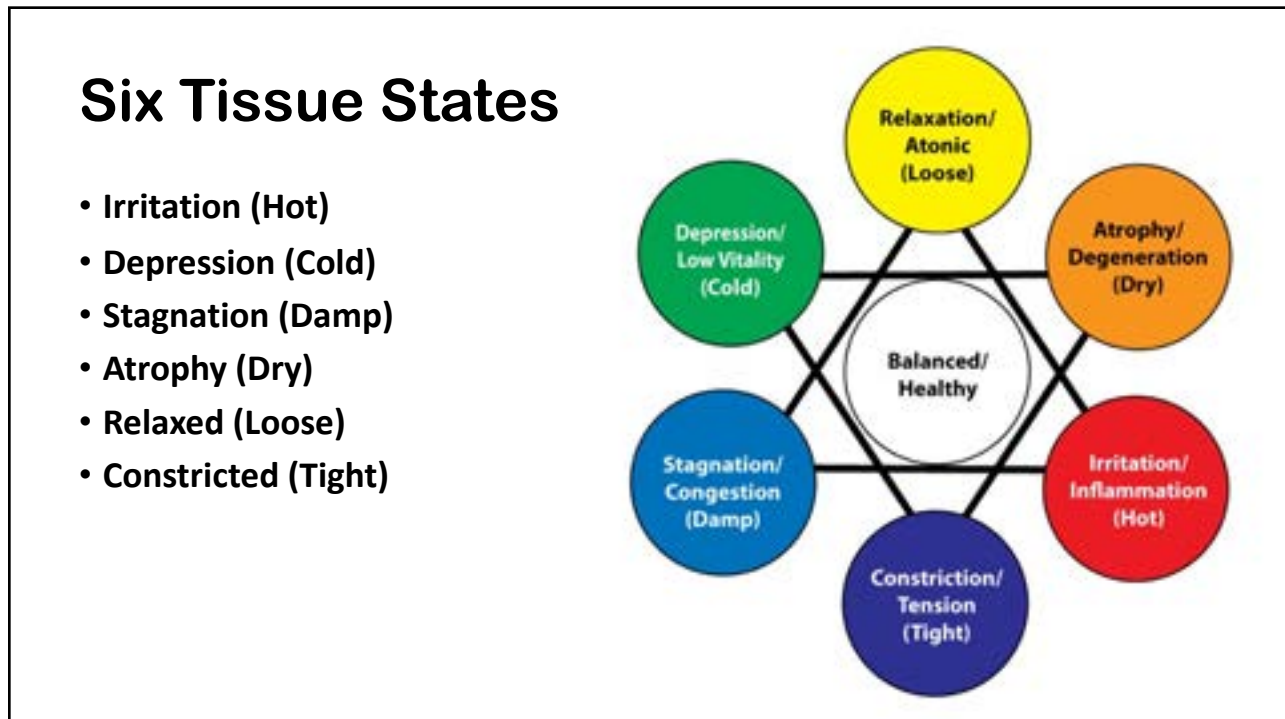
Six Tissue States

- Irritation (Hot)
- Depression (Cold)
- Stagnation (Damp)
- Atrophy (Dry)
- Relaxed (Loose)
- Constricted (Tight)

Relaxation/ Atonic (Loose)

Depression/ Low Vitality (Cold)

Atrophy/ Degeneration (Dry)

Balanced/ Healthy

Stagnation/ Congestion (Damp)

Irritation/ Inflammation (Hot)

Constriction/ Tension (Tight)